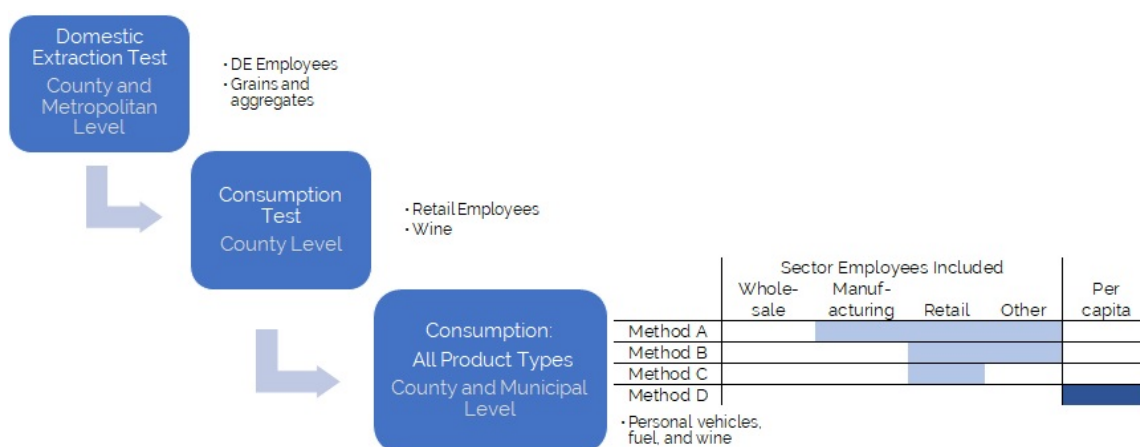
Domestic Extraction Test
County and Metropolitan Level

• DE Employees
• Grains and aggregates

Consumption Test
County Level

• Retail Employees
• Wine

Consumption:
All Product Types
County and Municipal Level

| | Sector Employees Included | | | | |
|---|---|---|---|---|---|
| | Wholesale | Manufacturing | Retail | Other | Per capita |
| Method A | | | | | |
| Method B | | | | | |
| Method C | | | | | |
| Method D | | | | | |

• Personal vehicles, fuel, and wine